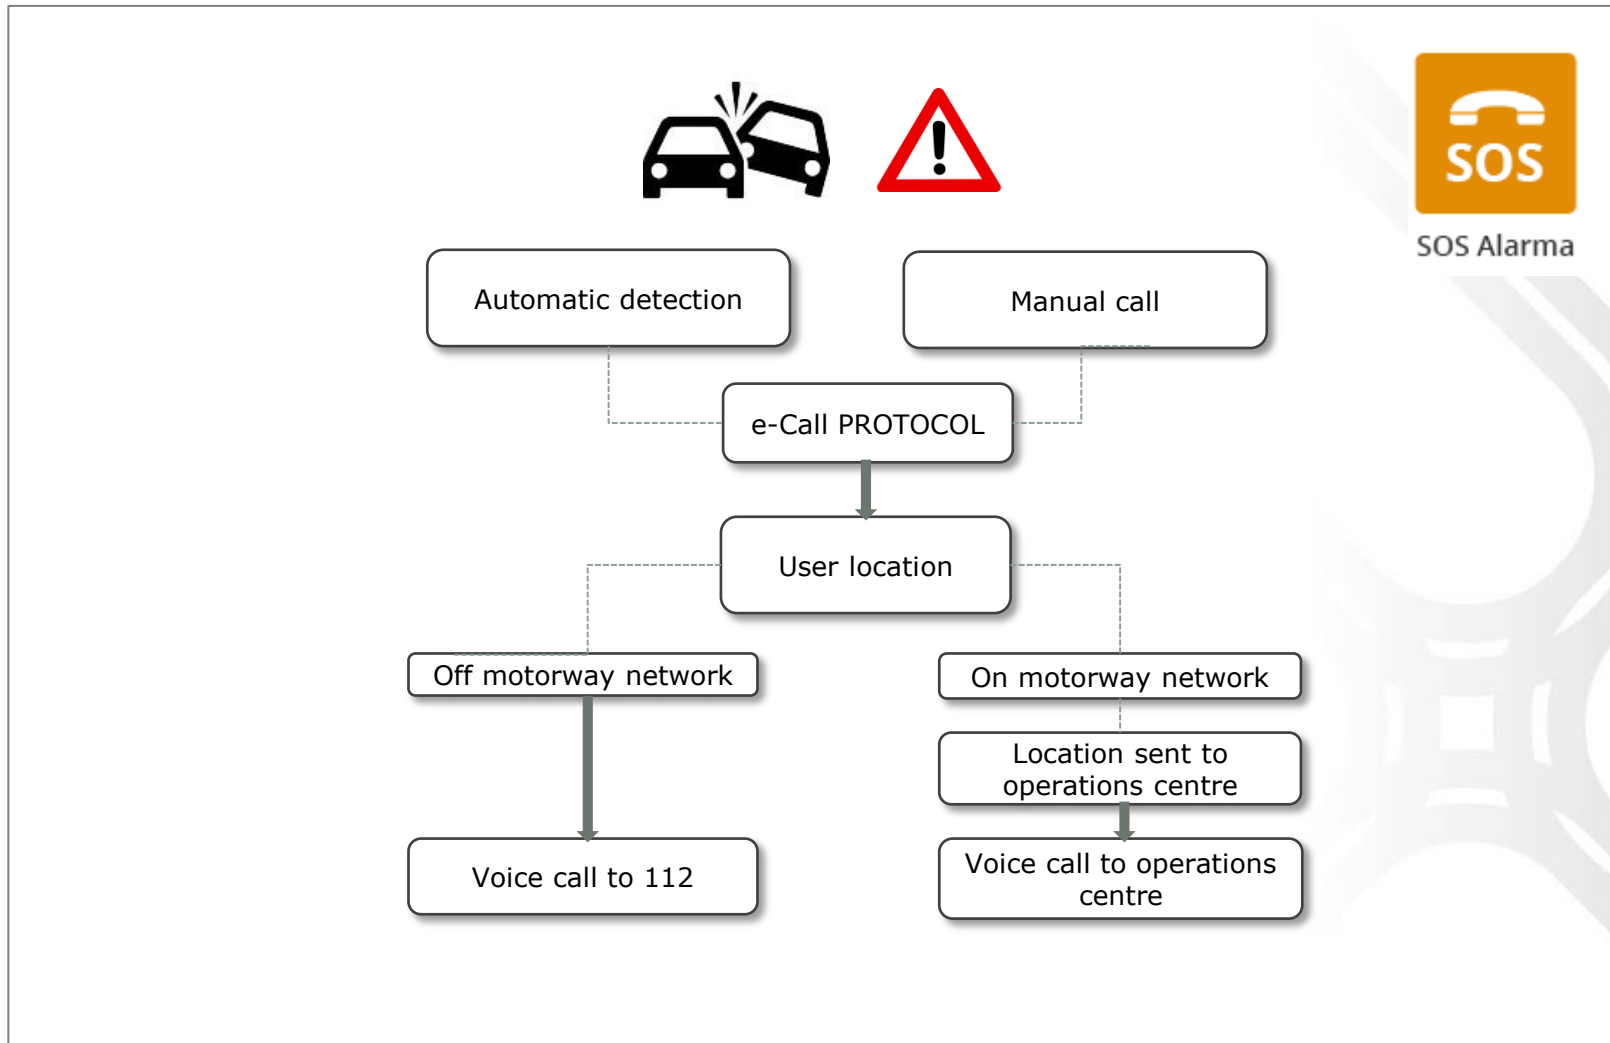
SOS

SOS Alarma

Automatic detection

Manual call

e-Call PROTOCOL

User location

Off motorway network

On motorway network

Location sent to operations centre

Voice call to 112

Voice call to operations centre